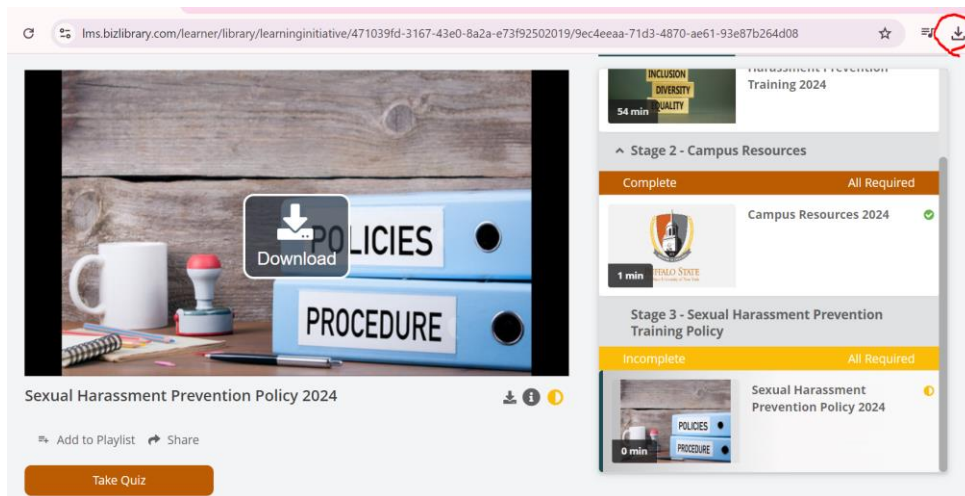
lms.bizlibrary.com/learner/library/learninginitiative/471039fd-3167-43e0-8a2a-e73f92502019/9ec4eeaa-71d3-4870-ae61-93e87b264d08

POLICIES
PROCEDURE
Download

Sexual Harassment Prevention Policy 2024

Add to Playlist
Share

Take Quiz

INCLUSION
DIVERSITY
EQUALITY
54 min
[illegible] Harassment Prevention Training 2024

Stage 2 - Campus Resources

Complete
All Required

1 min
Campus Resources 2024

Stage 3 - Sexual Harassment Prevention Training Policy

Incomplete
All Required

POLICIES
PROCEDURE
0 min
Sexual Harassment Prevention Policy 2024